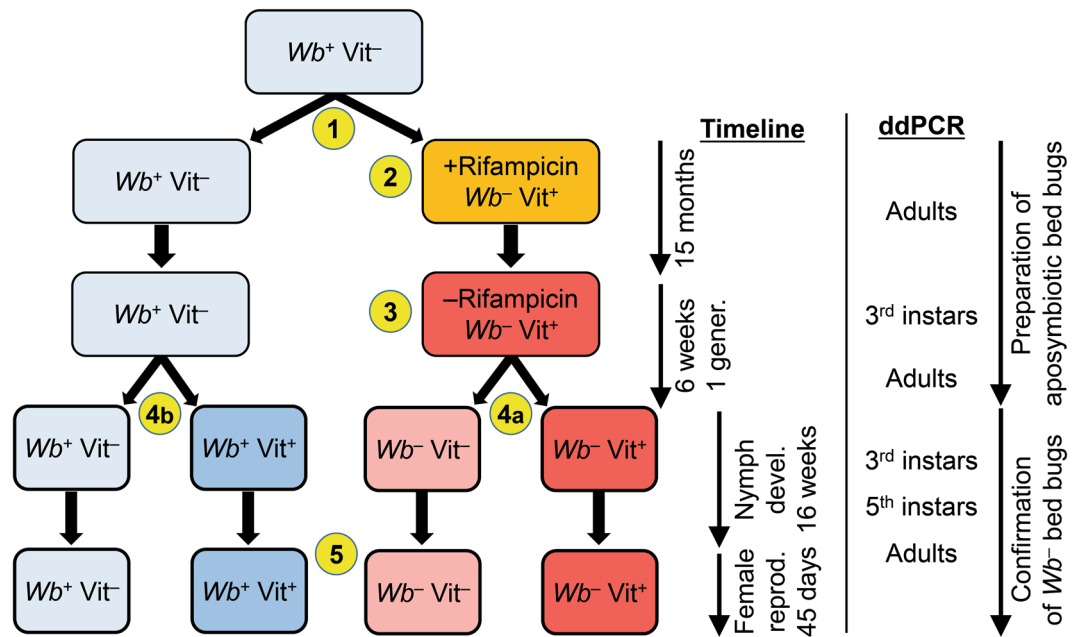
*Wb*$^+$ Vit$^-$

1

*Wb*$^+$ Vit$^-$

2

+Rifampicin
*Wb*$^-$ Vit$^+$

Timeline

15 months

ddPCR

Adults

Preparation of aposymbiotic bed bugs

*Wb*$^+$ Vit$^-$

3

–Rifampicin
*Wb*$^-$ Vit$^+$

6 weeks
1 gener.

3$^{rd}$ instars

Adults

4b

4a

*Wb*$^+$ Vit$^-$

*Wb*$^+$ Vit$^+$

*Wb*$^-$ Vit$^-$

*Wb*$^-$ Vit$^+$

Nymph devel.
16 weeks

3$^{rd}$ instars

5$^{th}$ instars

Confirmation of *Wb*$^-$ bed bugs

5

*Wb*$^+$ Vit$^-$

*Wb*$^+$ Vit$^+$

*Wb*$^-$ Vit$^-$

*Wb*$^-$ Vit$^+$

Female reprod.
45 days

Adults